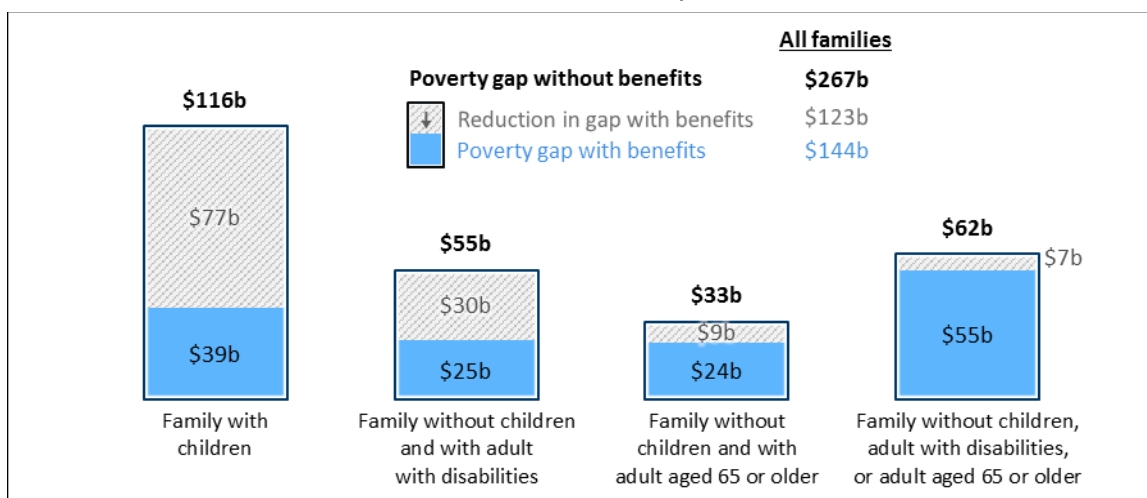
All families

Poverty gap without benefits $267b

Reduction in gap with benefits $123b

Poverty gap with benefits $144b

$116b

$77b

$39b

Family with children

$55b

$30b

$25b

Family without children and with adult with disabilities

$33b

$9b

$24b

Family without children and with adult aged 65 or older

$62b

$7b

$55b

Family without children, adult with disabilities, or adult aged 65 or older